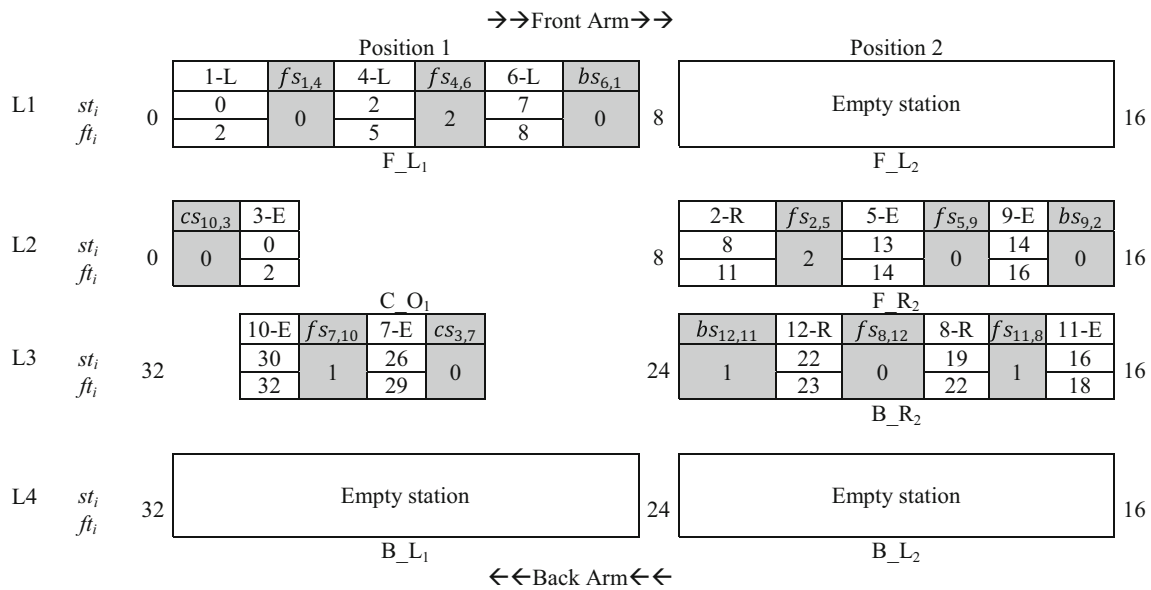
→→Front Arm→→

Position 1

Position 2

L1 $st_i$ $ft_i$ 0

| 1-L | $fs_{1,4}$ | 4-L | $fs_{4,6}$ | 6-L | $bs_{6,1}$ |
|---|---|---|---|---|---|
| 0 | 0 | 2 | 2 | 7 | 0 |
| 2 | | 5 | | 8 | |

8

Empty station

16

F_L$_1$

F_L$_2$

L2 $st_i$ $ft_i$ 0

| $cs_{10,3}$ | 3-E |
|---|---|
| 0 | 0 |
| | 2 |

C_O$_1$

8

| 2-R | $fs_{2,5}$ | 5-E | $fs_{5,9}$ | 9-E | $bs_{9,2}$ |
|---|---|---|---|---|---|
| 8 | 2 | 13 | 0 | 14 | 0 |
| 11 | | 14 | | 16 | |

16

F_R$_2$

L3 $st_i$ $ft_i$ 32

| 10-E | $fs_{7,10}$ | 7-E | $cs_{3,7}$ |
|---|---|---|---|
| 30 | 1 | 26 | 0 |
| 32 | | 29 | |

24

| $bs_{12,11}$ | 12-R | $fs_{8,12}$ | 8-R | $fs_{11,8}$ | 11-E |
|---|---|---|---|---|---|
| 1 | 22 | 0 | 19 | 1 | 16 |
| | 23 | | 22 | | 18 |

16

B_R$_2$

L4 $st_i$ $ft_i$ 32

Empty station

24

Empty station

16

B_L$_1$

B_L$_2$

←←Back Arm←←